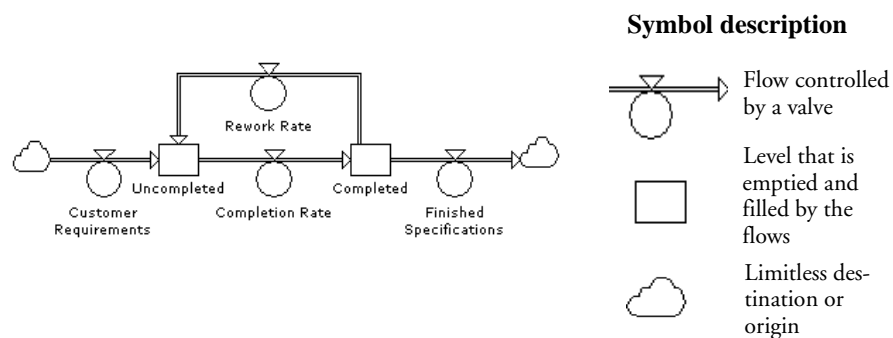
Rework Rate

Uncompleted

Completed

Customer Requirements

Completion Rate

Finished Specifications

**Symbol description**

Flow controlled by a valve

Level that is emptied and filled by the flows

Limitless destination or origin